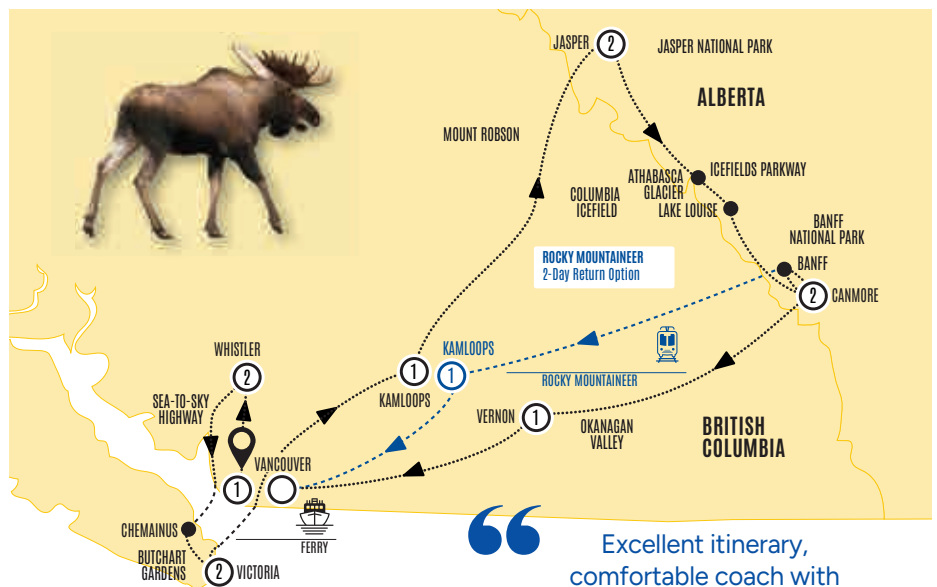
JASPER 2
JASPER NATIONAL PARK
ALBERTA
MOUNT ROBSON
ATHABASCA GLACIER
ICEFIELDS PARKWAY
COLUMBIA ICEFIELD
LAKE LOUISE
BANFF NATIONAL PARK
ROCKY MOUNTAINEER
2-Day Return Option
BANFF
2 CANMORE
KAMLOOPS
1
ROCKY MOUNTAINEER
WHISTLER
2
1
KAMLOOPS
SEA-TO-SKY HIGHWAY
VERNON 1
OKANAGAN VALLEY
BRITISH COLUMBIA
VANCOUVER
1
CHEMAINUS
FERRY
BUTCHART GARDENS
2 VICTORIA
“
Excellent itinerary, comfortable coach with